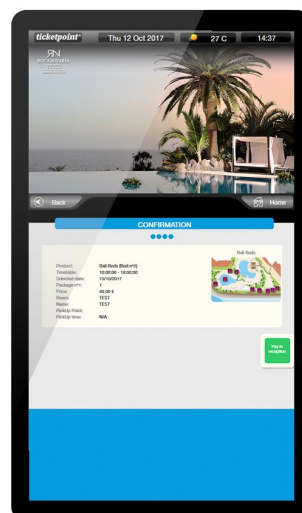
ticketpoint®
Thu 12 Oct 2017
27 C
14:37

RN
ROCA NIVARIA
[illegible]

Back
Home

CONFIRMATION

Bali Beds

Product: Bali Beds (Bed n°1)
Timetable: 10:00:00 - 18:00:00
Selected date: 13/10/2017
Package n°: 1
Price: 40.00 €
Room: TEST
Name: TEST
PickUp Point:
PickUp time: N/A

Pay in reception